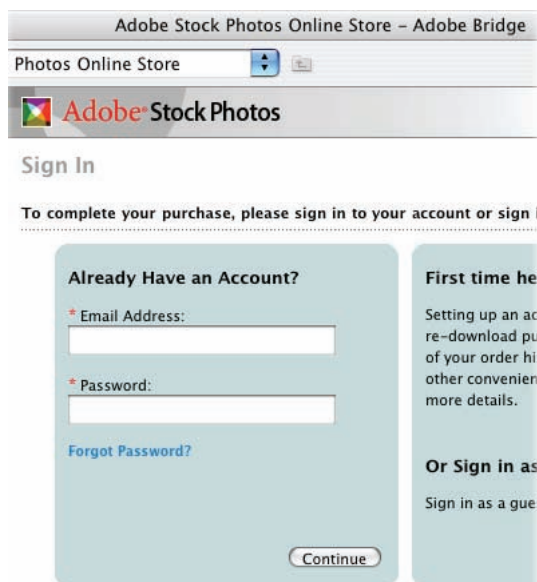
Adobe Stock Photos Online Store – Adobe Bridge

Photos Online Store

Adobe Stock Photos

Sign In

To complete your purchase, please sign in to your account or sign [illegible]

Already Have an Account?

* Email Address:

* Password:

Forgot Password?

Continue

First time he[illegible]

Setting up an ac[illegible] re-download pu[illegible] of your order hi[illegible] other convenien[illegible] more details.

Or Sign in as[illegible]

Sign in as a gue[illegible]